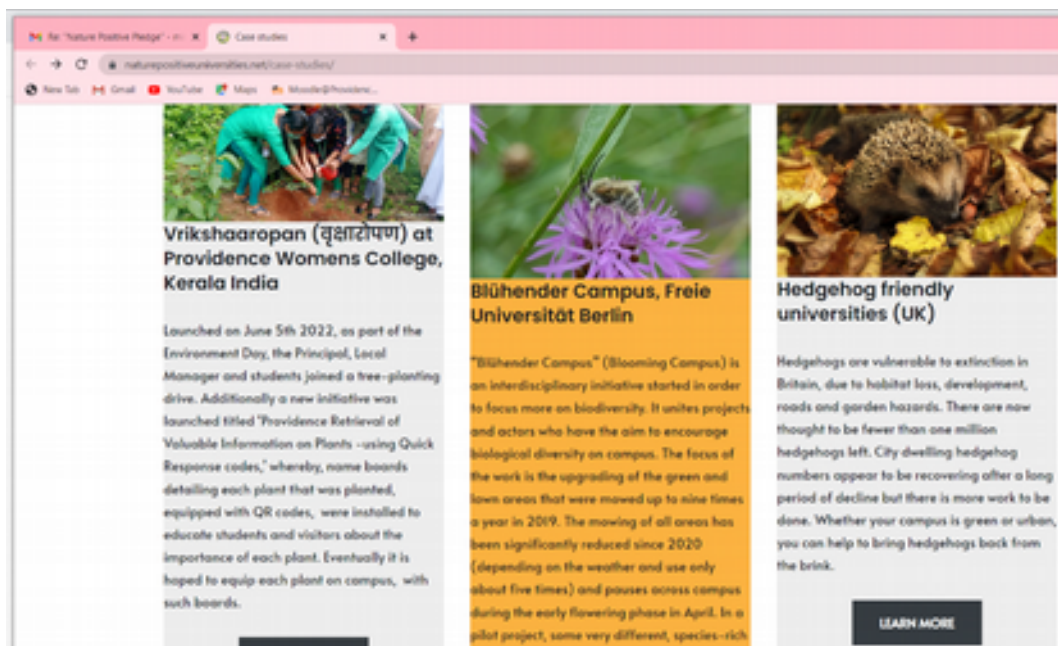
Re: "Nature Positive Pledge" - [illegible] ×
Case studies ×
+

naturepositiveuniversities.net/case-studies/

New Tab Gmail YouTube Maps Moodle@Providenc...

Vrikshaaropan (वृक्षारोपण) at Providence Womens College, Kerala India

Launched on June 5th 2022, as part of the Environment Day, the Principal, Local Manager and students joined a tree-planting drive. Additionally a new initiative was launched titled "Providence Retrieval of Valuable Information on Plants -using Quick Response codes," whereby, name boards detailing each plant that was planted, equipped with QR codes, were installed to educate students and visitors about the importance of each plant. Eventually it is hoped to equip each plant on campus, with such boards.

Blühender Campus, Freie Universität Berlin

"Blühender Campus" (Blooming Campus) is an interdisciplinary initiative started in order to focus more on biodiversity. It unites projects and actors who have the aim to encourage biological diversity on campus. The focus of the work is the upgrading of the green and lawn areas that were mowed up to nine times a year in 2019. The mowing of all areas has been significantly reduced since 2020 (depending on the weather and use only about five times) and pauses across campus during the early flowering phase in April. In a pilot project, some very different, species-rich

Hedgehog friendly universities (UK)

Hedgehogs are vulnerable to extinction in Britain, due to habitat loss, development, roads and garden hazards. There are now thought to be fewer than one million hedgehogs left. City dwelling hedgehog numbers appear to be recovering after a long period of decline but there is more work to be done. Whether your campus is green or urban, you can help to bring hedgehogs back from the brink.

LEARN MORE